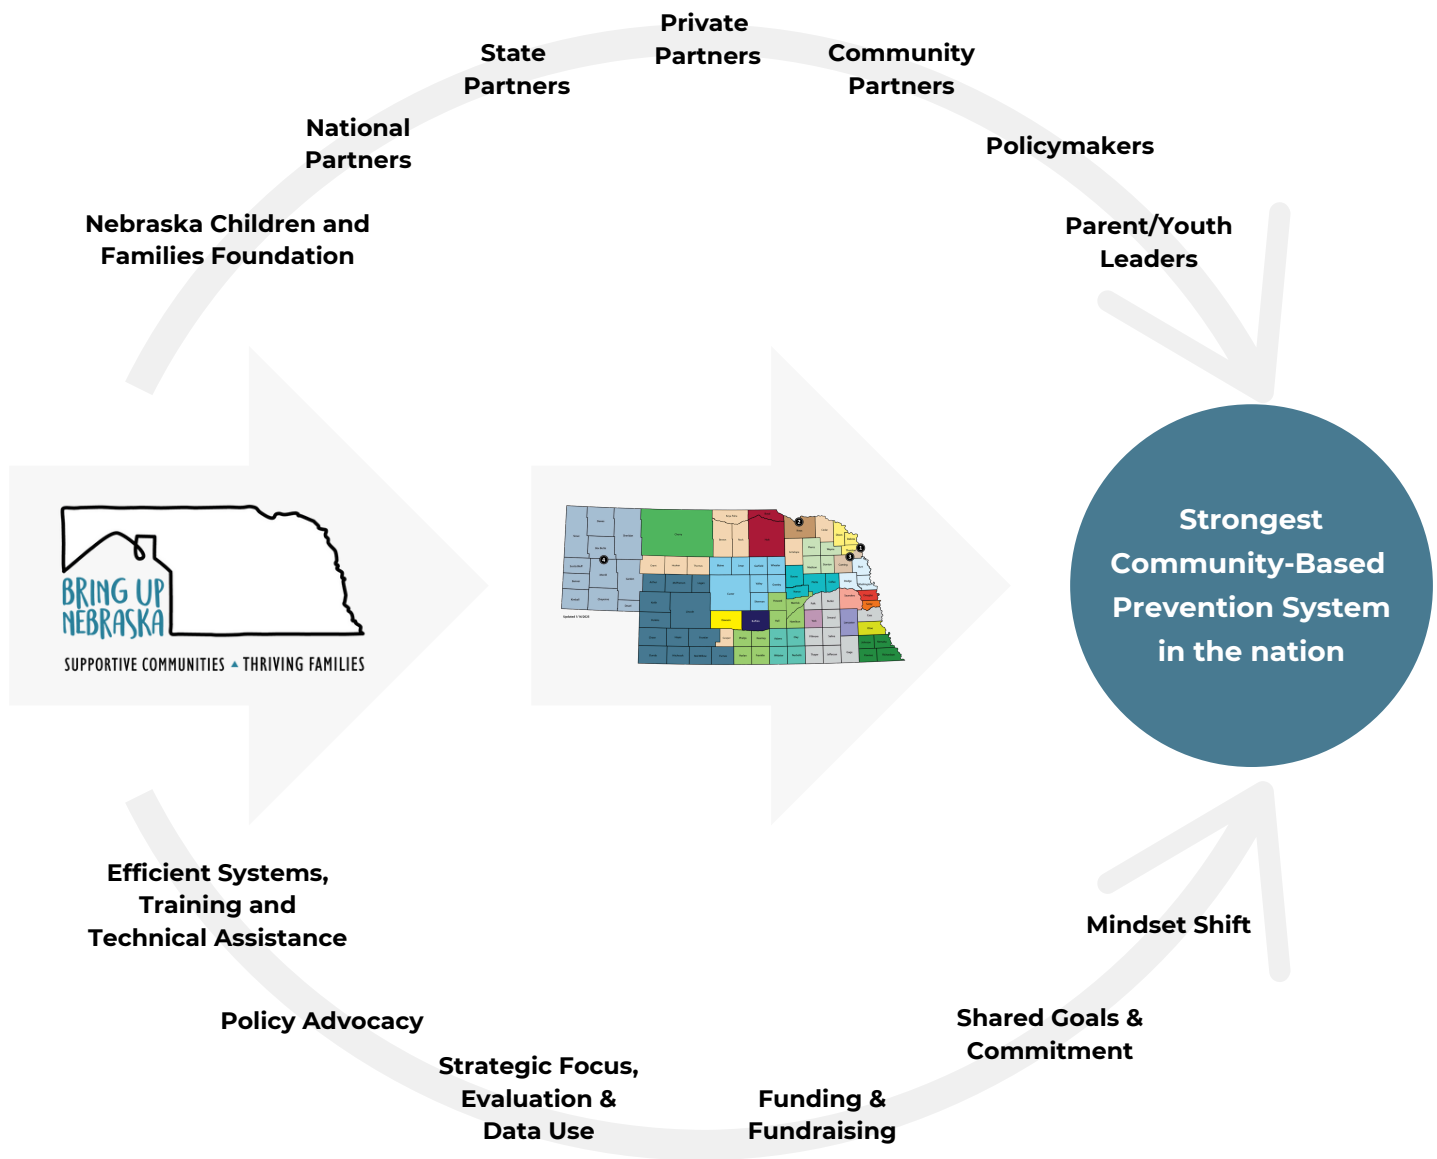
Private Partners

State Partners

Community Partners

National Partners

Policymakers

Nebraska Children and Families Foundation

Parent/Youth Leaders

BRING UP NEBRASKA

SUPPORTIVE COMMUNITIES ▲ THRIVING FAMILIES

Strongest Community-Based Prevention System in the nation

Efficient Systems, Training and Technical Assistance

Mindset Shift

Policy Advocacy

Shared Goals & Commitment

Strategic Focus, Evaluation & Data Use

Funding & Fundraising